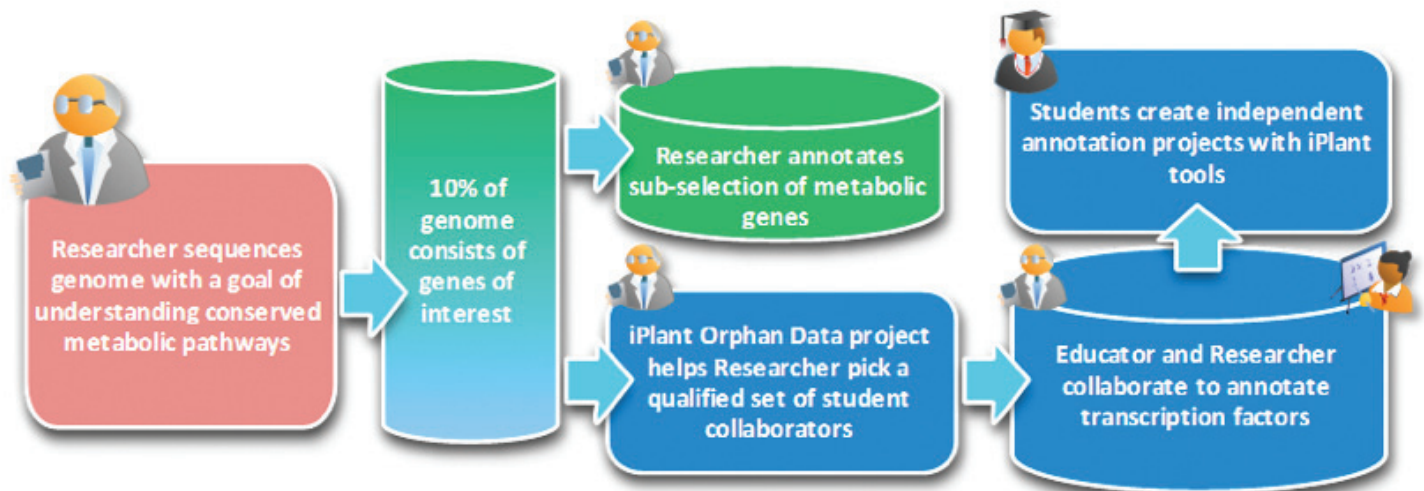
Researcher sequences genome with a goal of understanding conserved metabolic pathways

10% of genome consists of genes of interest

Researcher annotates sub-selection of metabolic genes

iPlant Orphan Data project helps Researcher pick a qualified set of student collaborators

Educator and Researcher collaborate to annotate transcription factors

Students create independent annotation projects with iPlant tools